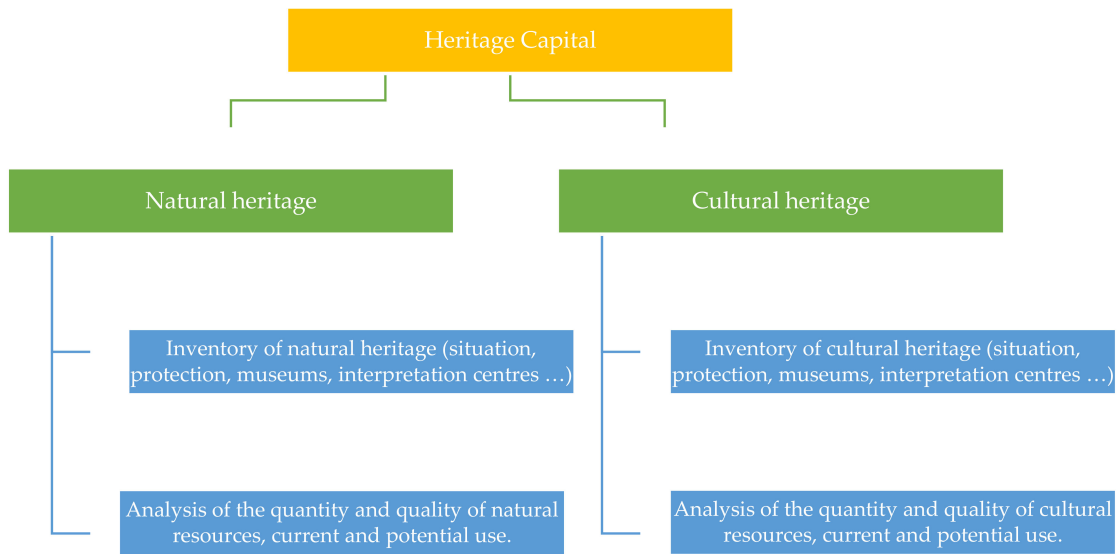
Heritage Capital

Natural heritage

Cultural heritage

Inventory of natural heritage (situation, protection, museums, interpretation centres …)

Analysis of the quantity and quality of natural resources, current and potential use.

Inventory of cultural heritage (situation, protection, museums, interpretation centres …)

Analysis of the quantity and quality of cultural resources, current and potential use.